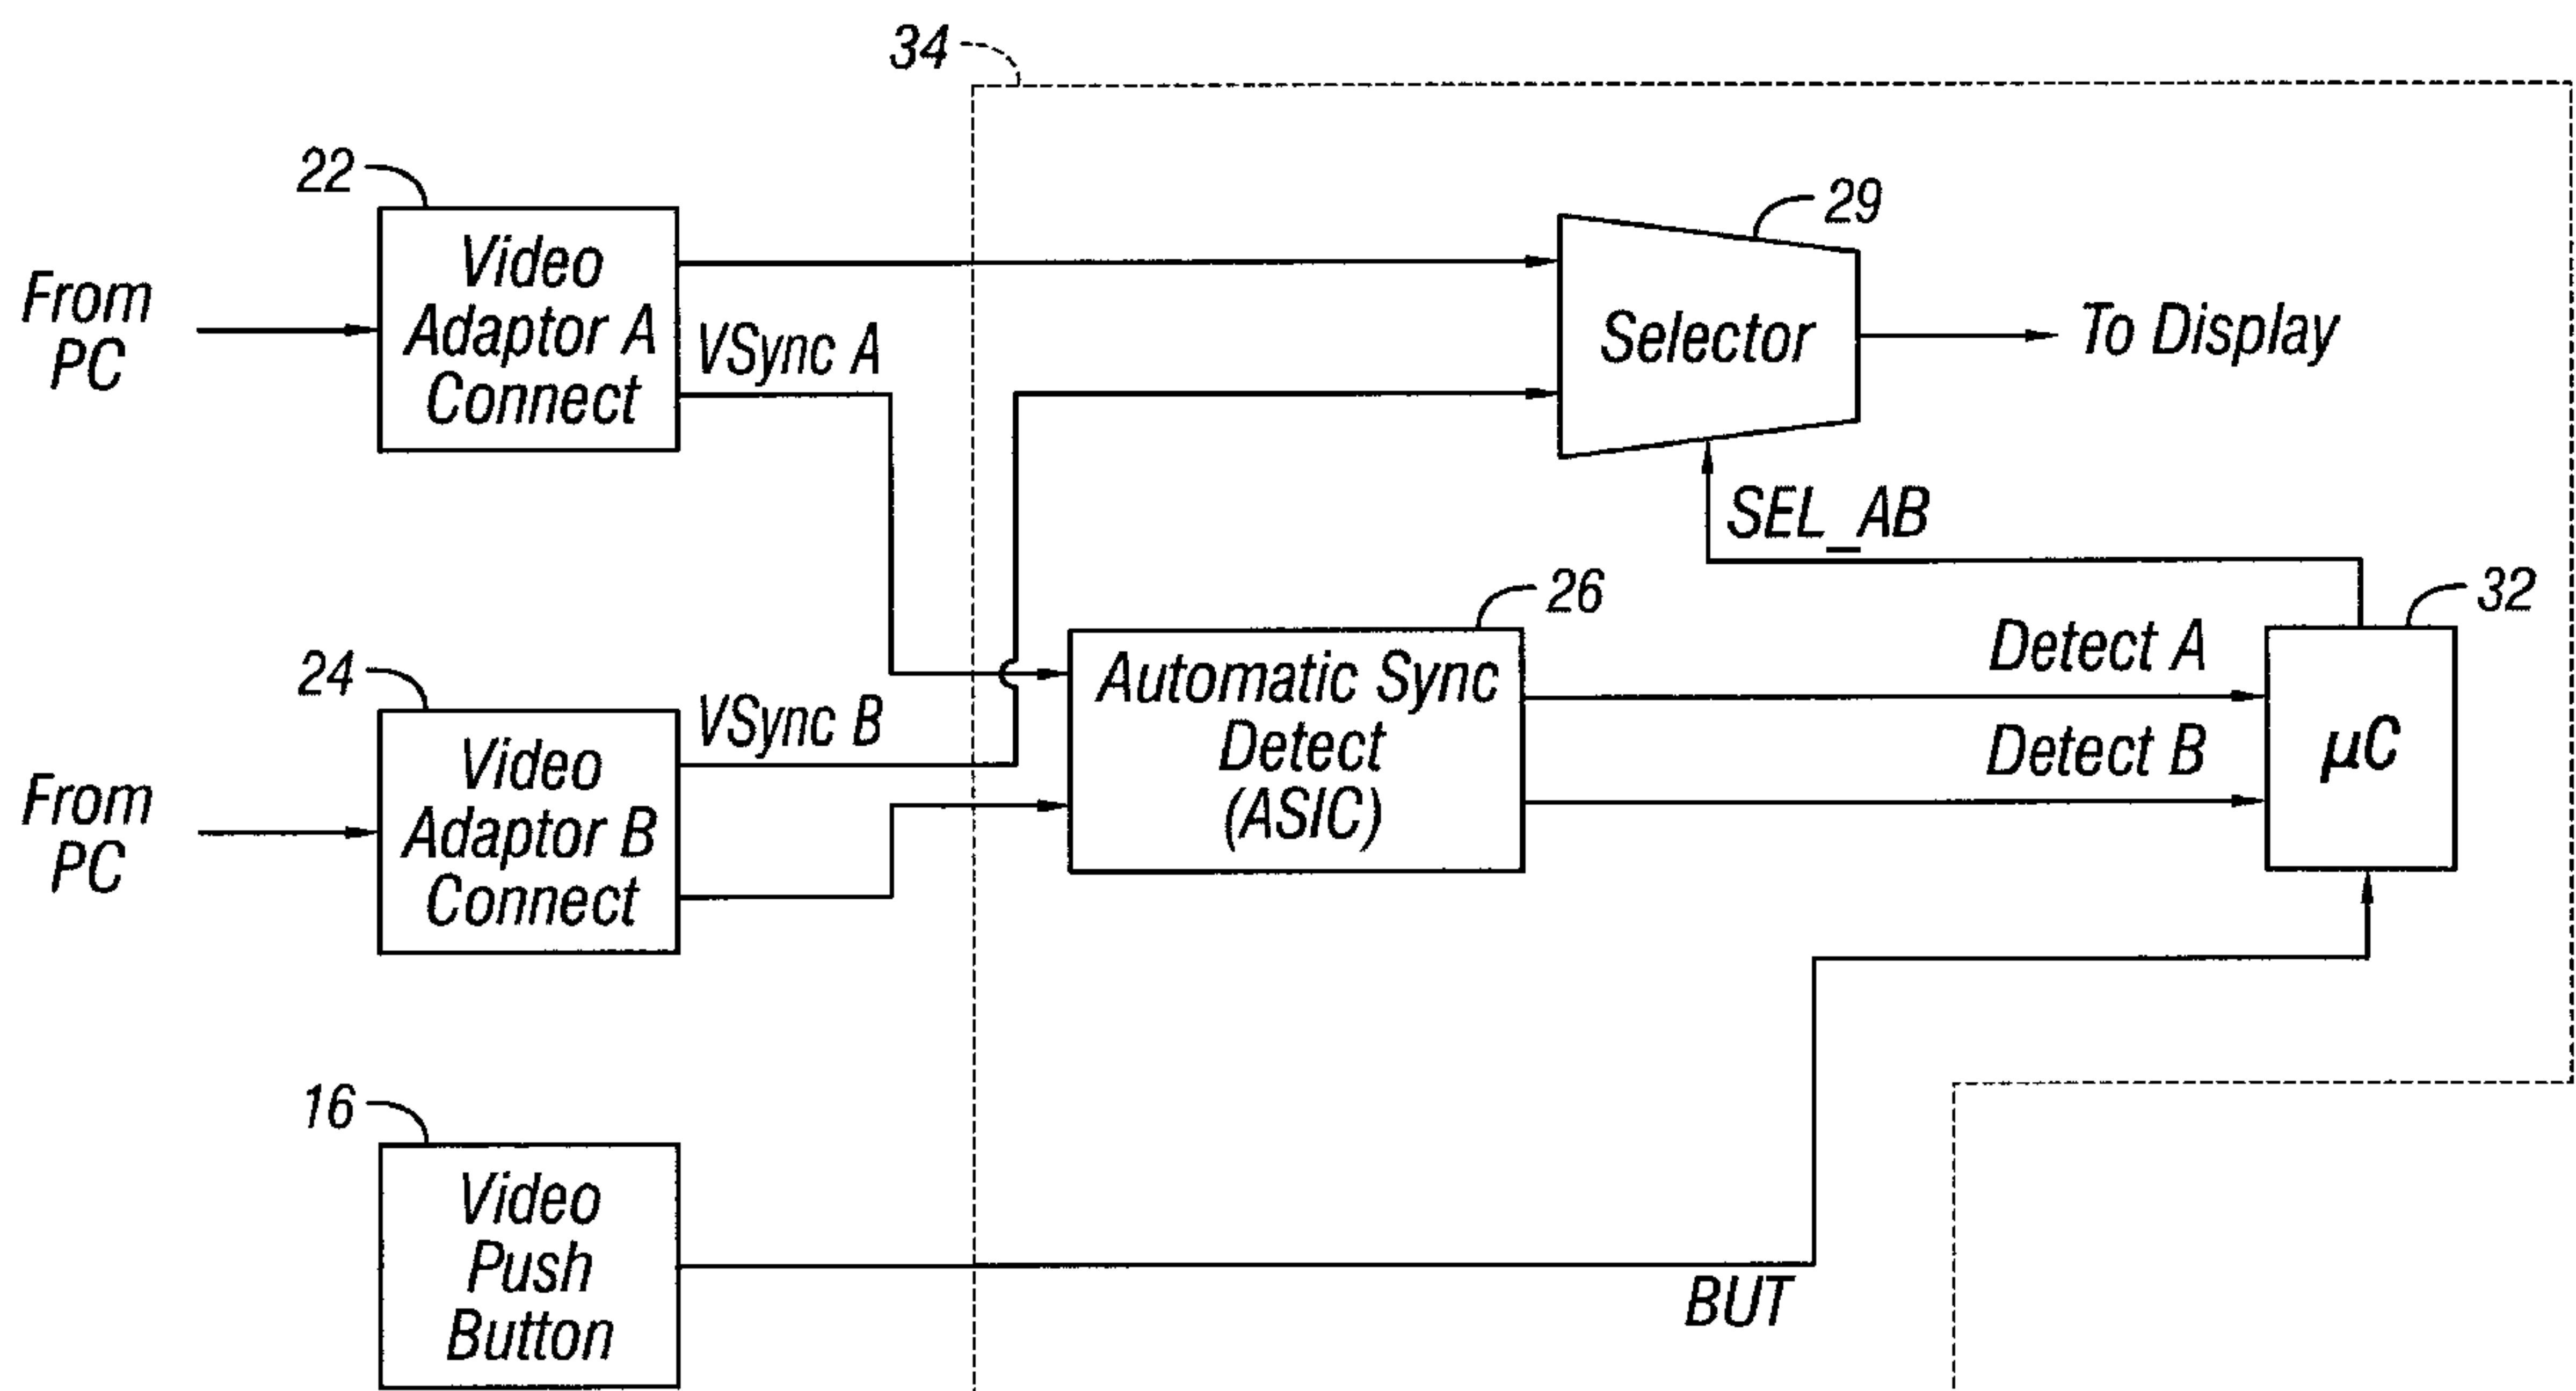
34

22

Video Adaptor A Connect

From PC

VSync A

29

Selector

To Display

SEL_AB

26

32

24

Automatic Sync Detect (ASIC)

Detect A

Detect B

$\mu C$

VSync B

Video Adaptor B Connect

From PC

16

Video Push Button

BUT